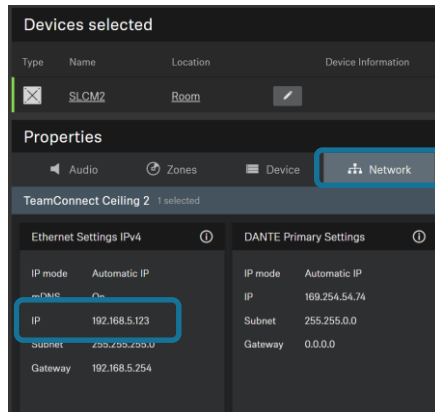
Devices selected

| Type | Name | Location | Device Information |
|---|---|---|---|
| | SLCM2 | Room | |

Properties

Audio Zones Device Network

TeamConnect Ceiling 2 1 selected

Ethernet Settings IPv4

IP mode Automatic IP
mDNS On
IP 192.168.5.123
Subnet 255.255.255.0
Gateway 192.168.5.254

DANTE Primary Settings

IP mode Automatic IP
IP 169.254.54.74
Subnet 255.255.0.0
Gateway 0.0.0.0